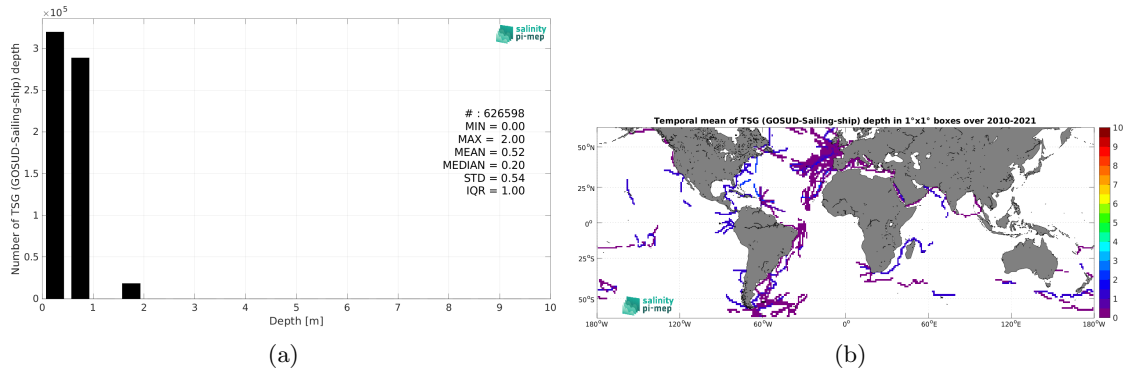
$\times 10^5$

salinity pi-mep

3.5
3
2.5
2
1.5
1
0.5
0

Number of TSG (GOSUD-Sailing-ship) depth

# : 626598
MIN = 0.00
MAX = 2.00
MEAN = 0.52
MEDIAN = 0.20
STD = 0.54
IQR = 1.00

0 1 2 3 4 5 6 7 8 9 10
Depth [m]

(a)

Temporal mean of TSG (GOSUD-Sailing-ship) depth in 1°x1° boxes over 2010-2021

50°N
25°N
0°
25°S
50°S

180°W 120°W 60°W 0° 60°E 120°E 180°W

salinity pi-mep

10
9
8
7
6
5
4
3
2
1
0

(b)